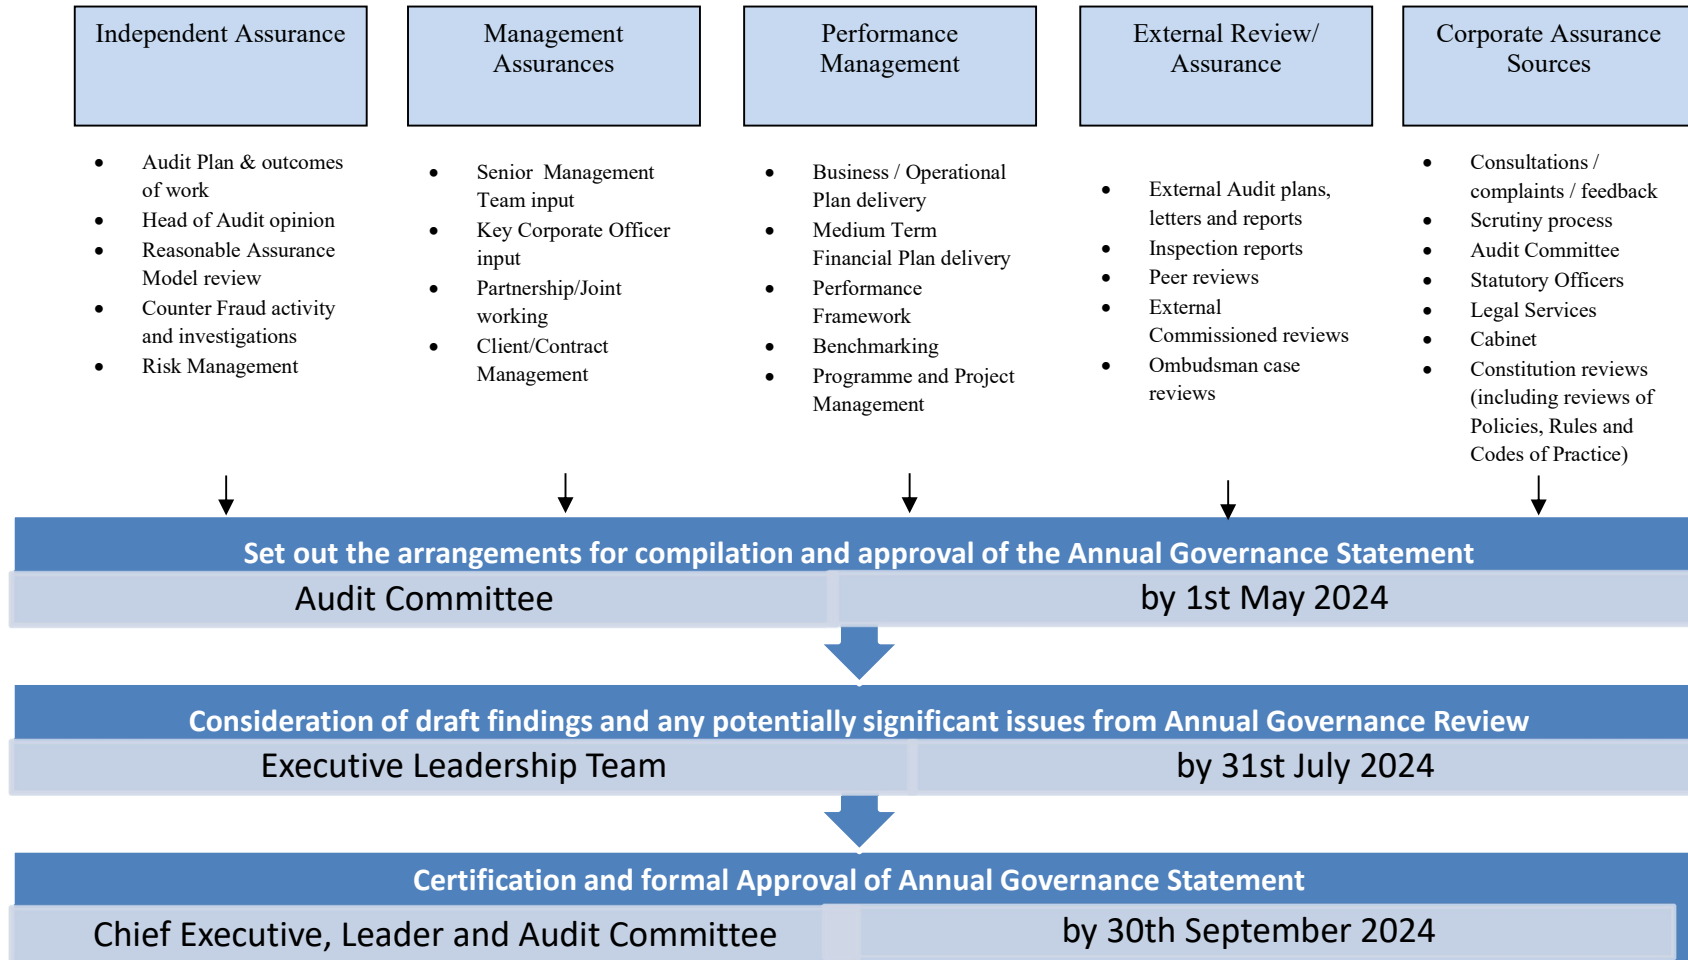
Independent Assurance

- Audit Plan & outcomes of work
- Head of Audit opinion
- Reasonable Assurance Model review
- Counter Fraud activity and investigations
- Risk Management

Management Assurances

- Senior Management Team input
- Key Corporate Officer input
- Partnership/Joint working
- Client/Contract Management

Performance Management

- Business / Operational Plan delivery
- Medium Term Financial Plan delivery
- Performance Framework
- Benchmarking
- Programme and Project Management

External Review/ Assurance

- External Audit plans, letters and reports
- Inspection reports
- Peer reviews
- External Commissioned reviews
- Ombudsman case reviews

Corporate Assurance Sources

- Consultations / complaints / feedback
- Scrutiny process
- Audit Committee
- Statutory Officers
- Legal Services
- Cabinet
- Constitution reviews (including reviews of Policies, Rules and Codes of Practice)

Set out the arrangements for compilation and approval of the Annual Governance Statement

Audit Committee | by 1st May 2024

Consideration of draft findings and any potentially significant issues from Annual Governance Review

Executive Leadership Team | by 31st July 2024

Certification and formal Approval of Annual Governance Statement

Chief Executive, Leader and Audit Committee | by 30th September 2024